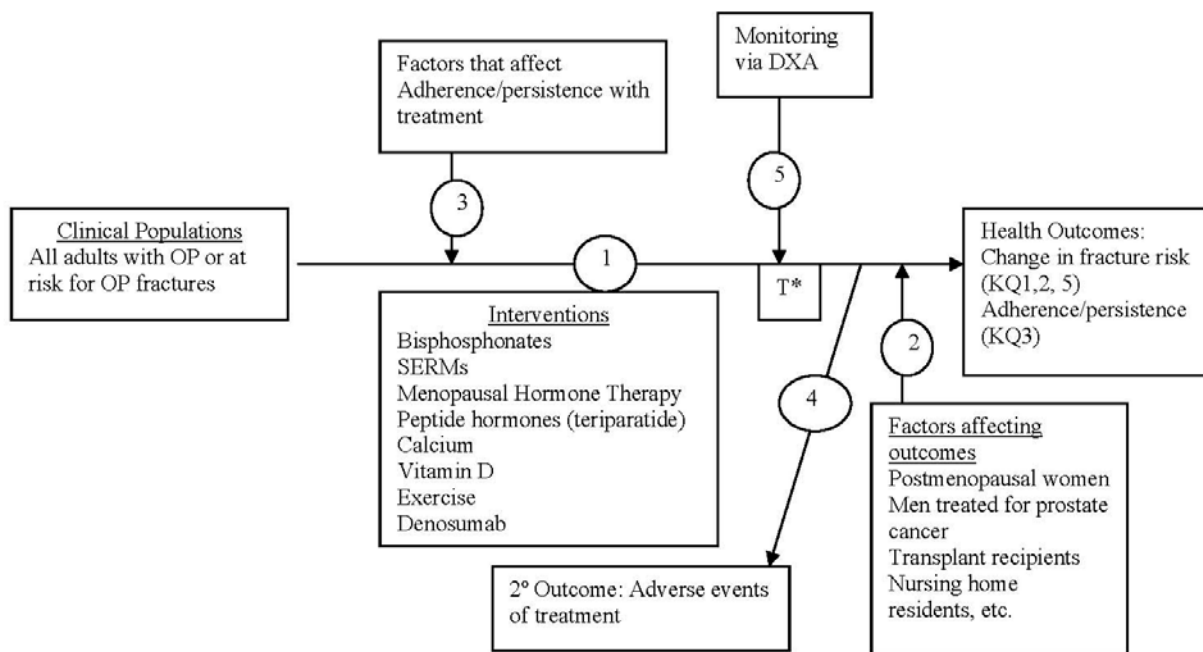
Factors that affect Adherence/persistence with treatment

Monitoring via DXA

3

5

Clinical Populations
All adults with OP or at risk for OP fractures

1

T*

Health Outcomes:
Change in fracture risk (KQ1,2, 5)
Adherence/persistence (KQ3)

Interventions
Bisphosphonates
SERMs
Menopausal Hormone Therapy
Peptide hormones (teriparatide)
Calcium
Vitamin D
Exercise
Denosumab

2

4

Factors affecting outcomes
Postmenopausal women
Men treated for prostate cancer
Transplant recipients
Nursing home residents, etc.

2° Outcome: Adverse events of treatment